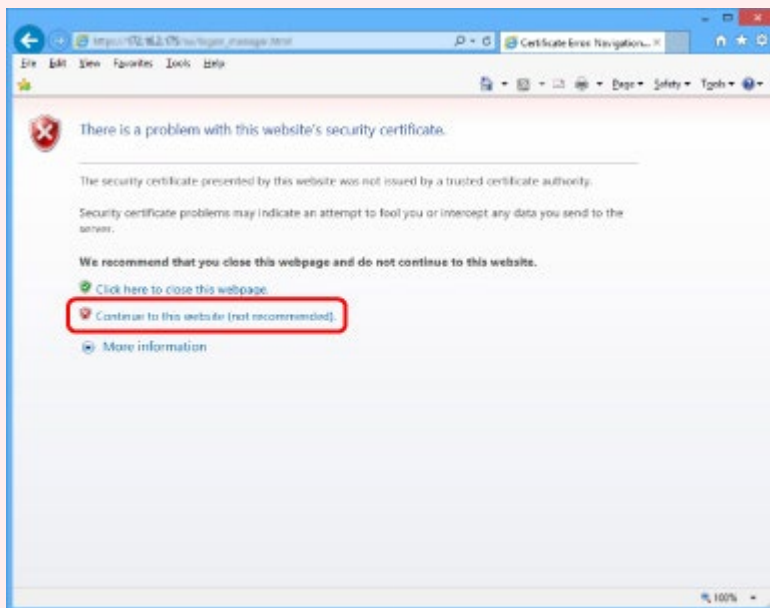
https://172.16.2.175/cu/logon_manage.html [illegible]
Certificate Error: Navigation...

File Edit View Favorites Tools Help

Page ▾ Safety ▾ Tools ▾

There is a problem with this website's security certificate.

The security certificate presented by this website was not issued by a trusted certificate authority.

Security certificate problems may indicate an attempt to fool you or intercept any data you send to the server.

We recommend that you close this webpage and do not continue to this website.

Click here to close this webpage.

Continue to this website (not recommended).

More information

100%